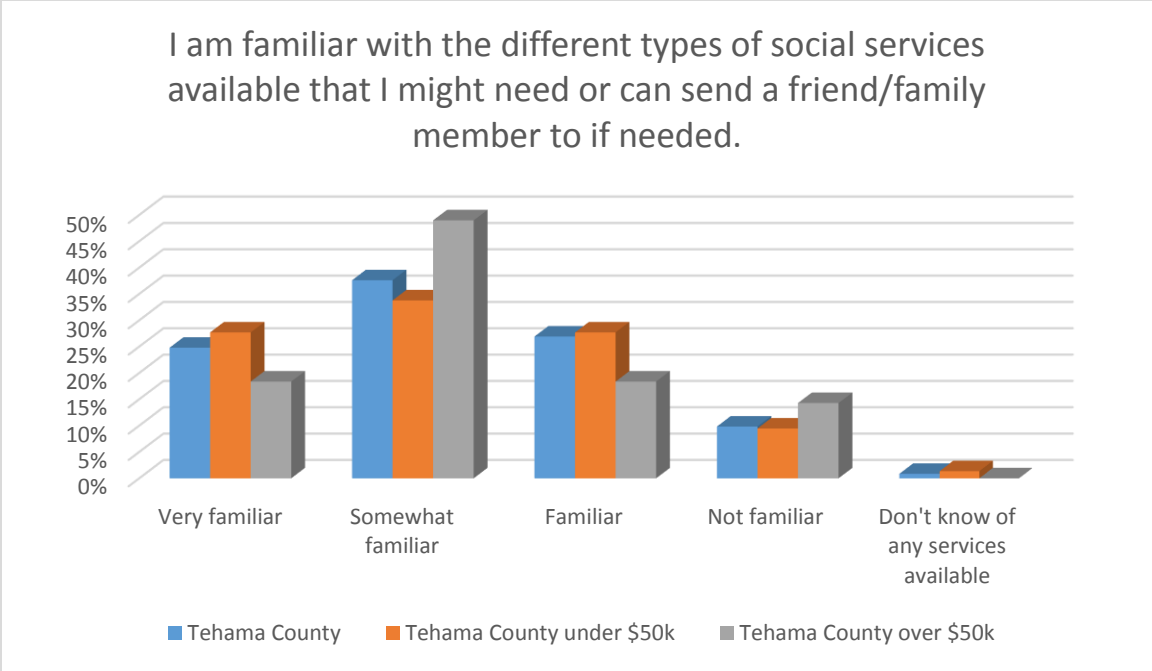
I am familiar with the different types of social services available that I might need or can send a friend/family member to if needed.

50%
45%
40%
35%
30%
25%
20%
15%
10%
5%
0%

Very familiar
Somewhat familiar
Familiar
Not familiar
Don't know of any services available

Tehama County
Tehama County under \$50k
Tehama County over \$50k